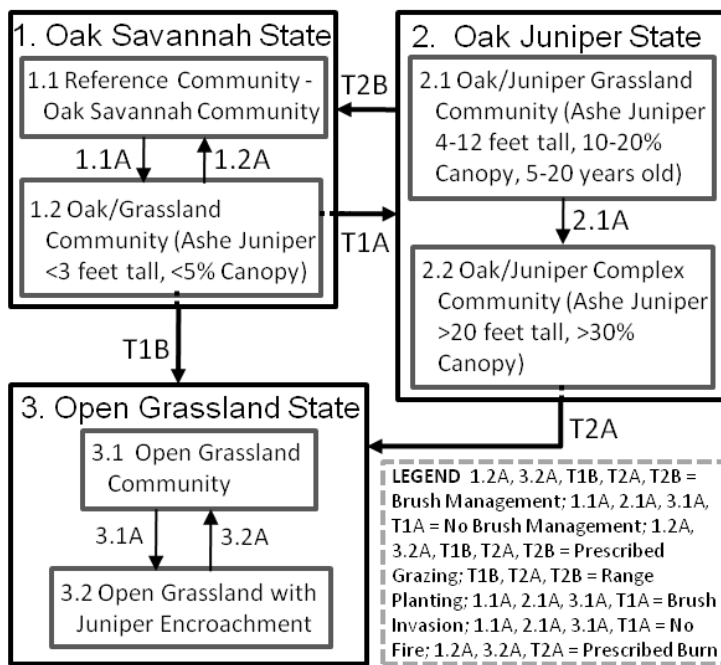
1. Oak Savannah State

1.1 Reference Community - Oak Savannah Community

1.1A

1.2A

1.2 Oak/Grassland Community (Ashe Juniper <3 feet tall, <5% Canopy)

T2B

T1A

2. Oak Juniper State

2.1 Oak/Juniper Grassland Community (Ashe Juniper 4-12 feet tall, 10-20% Canopy, 5-20 years old)

2.1A

2.2 Oak/Juniper Complex Community (Ashe Juniper >20 feet tall, >30% Canopy)

T1B

T2A

3. Open Grassland State

3.1 Open Grassland Community

3.1A

3.2A

3.2 Open Grassland with Juniper Encroachment

LEGEND 1.2A, 3.2A, T1B, T2A, T2B = Brush Management; 1.1A, 2.1A, 3.1A, T1A = No Brush Management; 1.2A, 3.2A, T1B, T2A, T2B = Prescribed Grazing; T1B, T2A, T2B = Range Planting; 1.1A, 2.1A, 3.1A, T1A = Brush Invasion; 1.1A, 2.1A, 3.1A, T1A = No Fire; 1.2A, 3.2A, T2A = Prescribed Burn